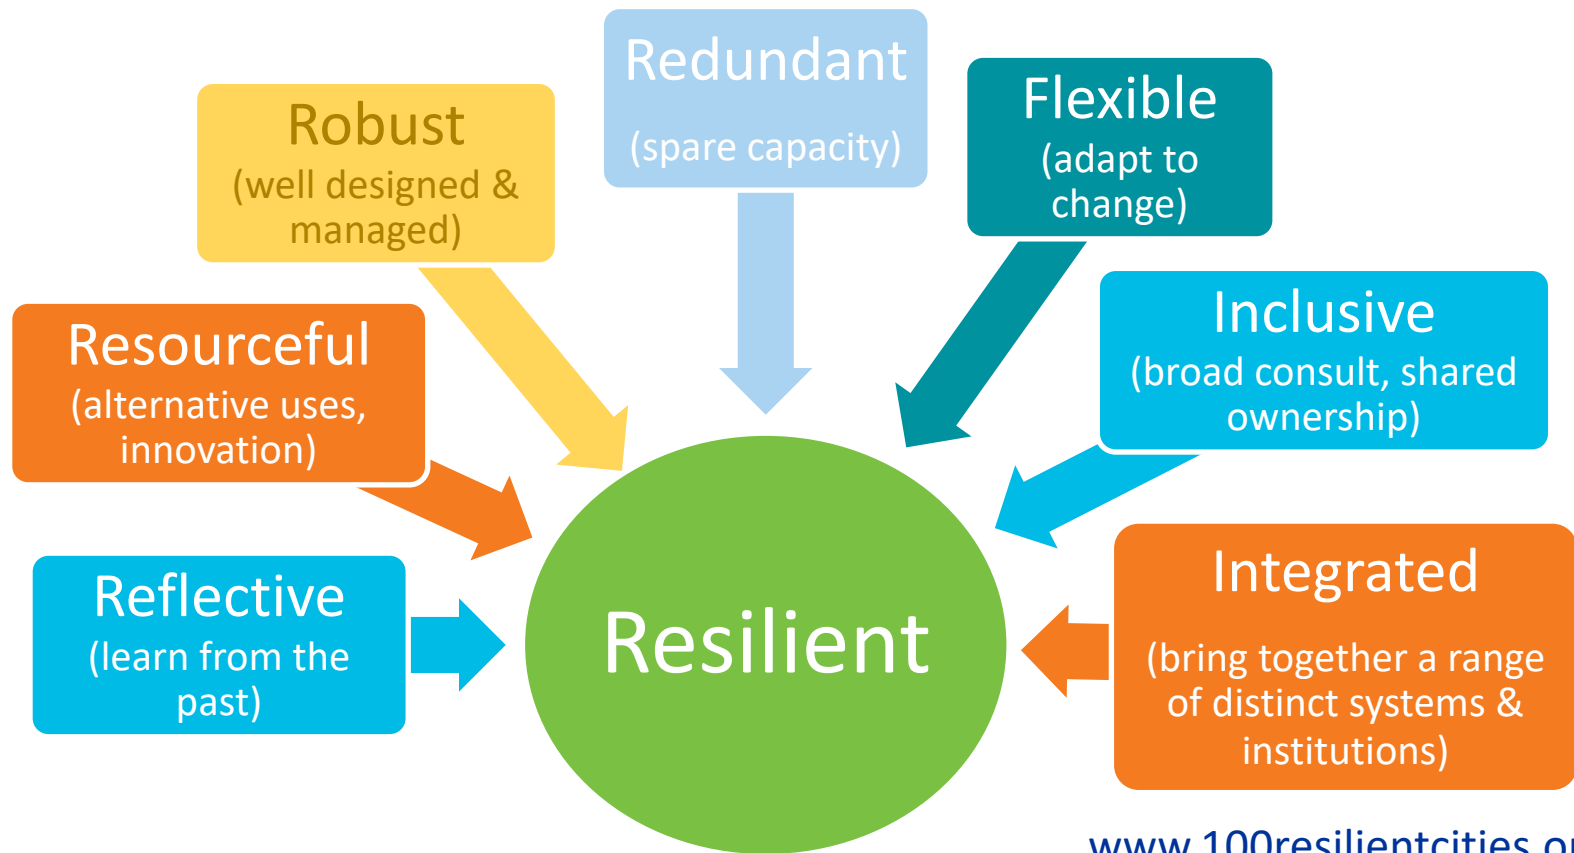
Redundant
(spare capacity)

Robust
(well designed & managed)

Flexible
(adapt to change)

Resourceful
(alternative uses, innovation)

Inclusive
(broad consult, shared ownership)

Reflective
(learn from the past)

Resilient

Integrated
(bring together a range of distinct systems & institutions)

www.100resilientcities.o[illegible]